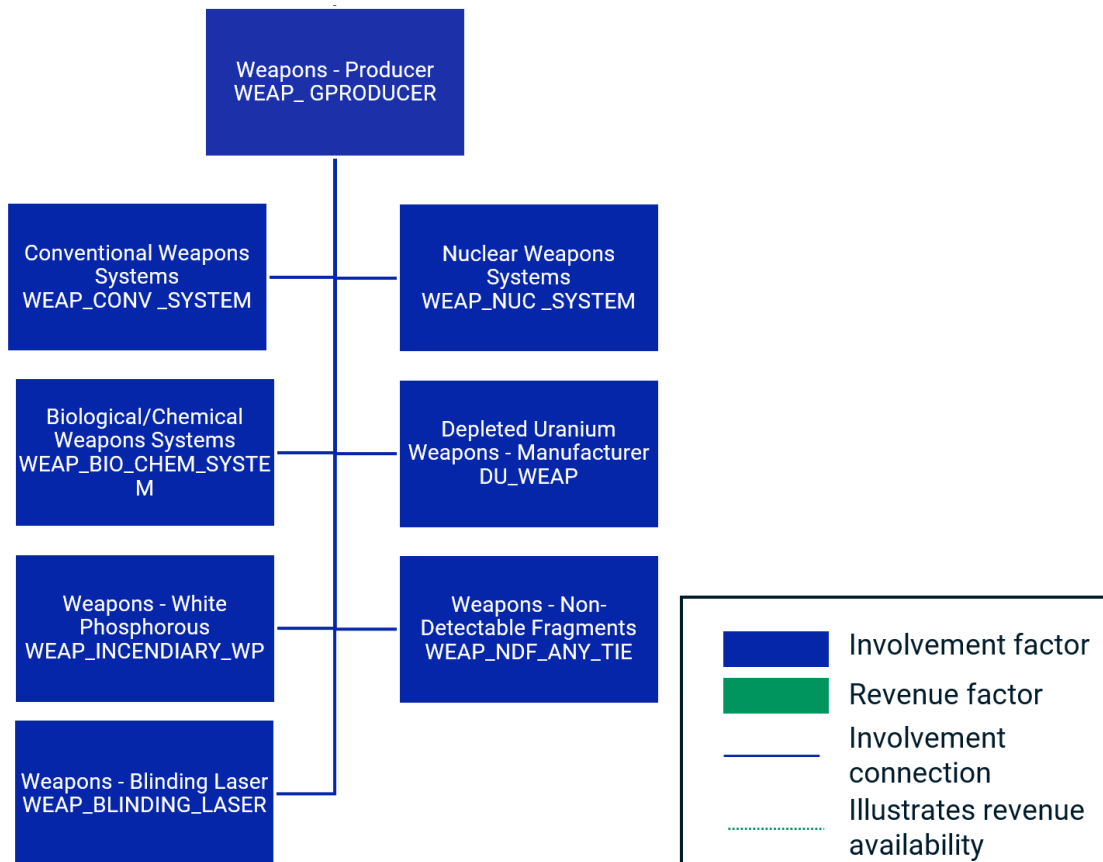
Weapons - Producer
WEAP_ GPRODUCER

Conventional Weapons Systems
WEAP_CONV _SYSTEM

Nuclear Weapons Systems
WEAP_NUC _SYSTEM

Biological/Chemical Weapons Systems
WEAP_BIO_CHEM_SYSTEM

Depleted Uranium Weapons - Manufacturer
DU_WEAP

Weapons - White Phosphorous
WEAP_INCENDIARY_WP

Weapons - Non-Detectable Fragments
WEAP_NDF_ANY_TIE

Weapons - Blinding Laser
WEAP_BLINDING_LASER

Involvement factor
Revenue factor
Involvement connection
Illustrates revenue availability